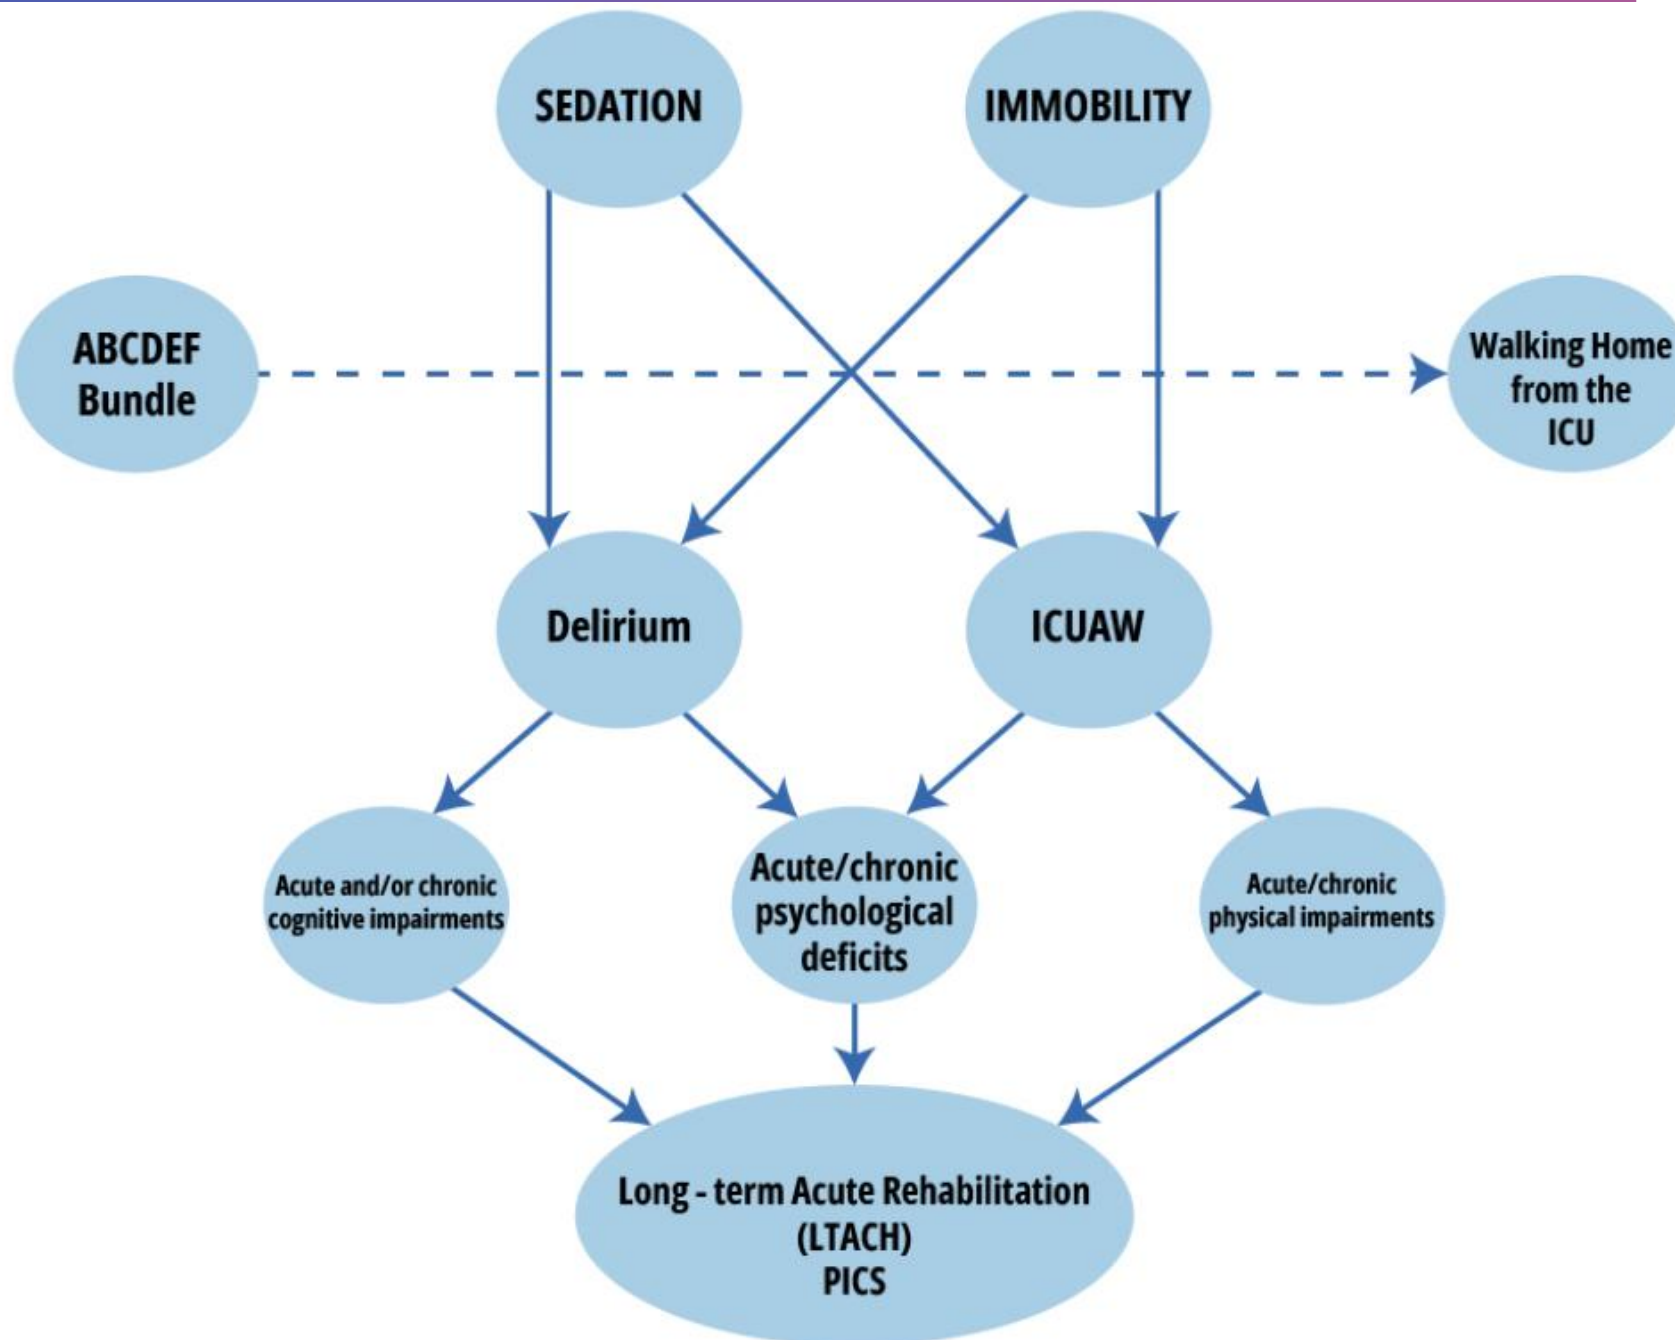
SEDATION

IMMOBILITY

ABCDEF Bundle

Walking Home from the ICU

Delirium

ICUAW

Acute and/or chronic cognitive impairments

Acute/chronic psychological deficits

Acute/chronic physical impairments

Long - term Acute Rehabilitation (LTACH) PICS